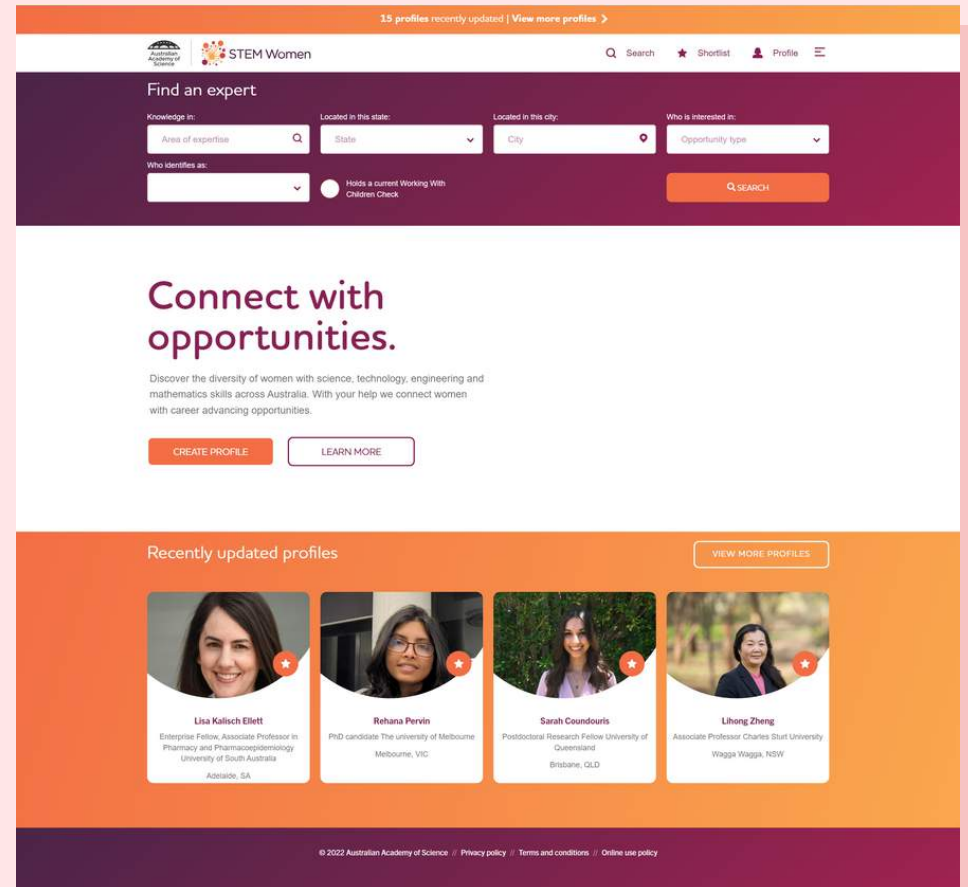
15 profiles recently updated | View more profiles

Australian Academy of Science STEM Women

Search Shortlist Profile

Find an expert

Knowledge in:
Area of expertise

Located in this state:
State

Located in this city:
City

Who is interested in:
Opportunity type

Who identifies as:

Holds a current Working With Children Check

SEARCH

Connect with opportunities.

Discover the diversity of women with science, technology, engineering and mathematics skills across Australia. With your help we connect women with career advancing opportunities.

CREATE PROFILE

LEARN MORE

Recently updated profiles

VIEW MORE PROFILES

Lisa Kalisch Ellett
Enterprise Fellow, Associate Professor in Pharmacy and Pharmacoepidemiology University of South Australia
Adelaide, SA

Rehana Pervin
PhD candidate The university of Melbourne
Melbourne, VIC

Sarah Coundouris
Postdoctoral Research Fellow University of Queensland
Brisbane, QLD

Lihong Zheng
Associate Professor Charles Sturt University
Wagga Wagga, NSW

© 2022 Australian Academy of Science // Privacy policy // Terms and conditions // Online use policy